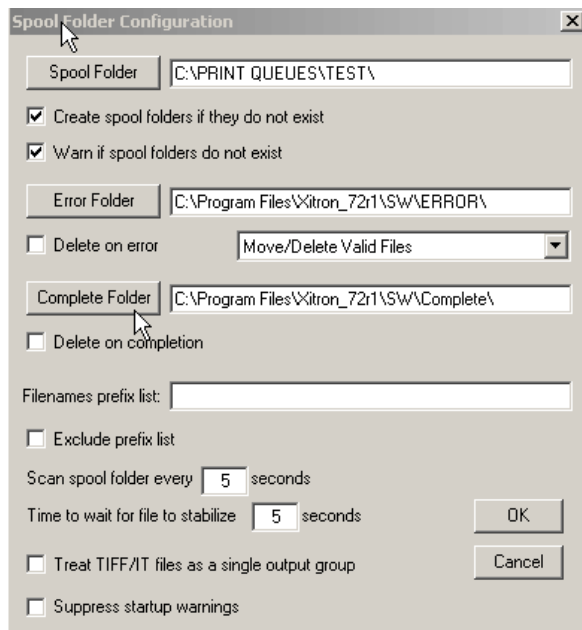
Spool Folder Configuration

Spool Folder C:\PRINT QUEUES\TEST\

Create spool folders if they do not exist

Warn if spool folders do not exist

Error Folder C:\Program Files\Xitron_72r1\SW\ERROR\

Delete on error Move/Delete Valid Files

Complete Folder C:\Program Files\Xitron_72r1\SW\Complete\

Delete on completion

Filenames prefix list:

Exclude prefix list

Scan spool folder every 5 seconds

Time to wait for file to stabilize 5 seconds

OK

Cancel

Treat TIFF/IT files as a single output group

Suppress startup warnings